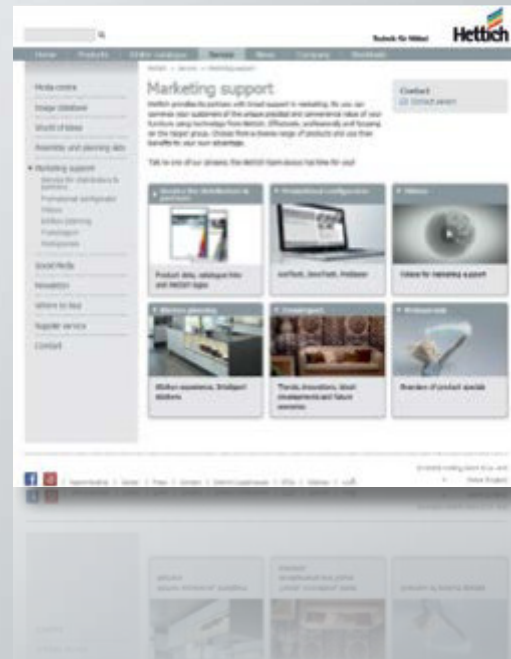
Technik für Möbel Hettich

Home Products Online catalogue Service News Company Worldwide

Media centre
Image database
World of Ideas
Assembly and planning data
Marketing support
Service for distributors & partners
Promotional configurator
Videos
Kitchen planning
Trendspot
Pictograms
Social Media
Newsletter
Where to buy
Supplier service
Contact

Hettich > Service > Marketing support

Marketing support

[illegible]

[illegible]

Contact
Contact person

Service for distributors & partners
Product data, catalogue files and HAGEX logos

Promotional configurator
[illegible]

Videos
Videos for marketing support

Kitchen planning
Kitchen experience, Intelligent kitchens

Trendspot
Trends, innovations, latest developments and future scenarios

Pictograms
Branders of product specials

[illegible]